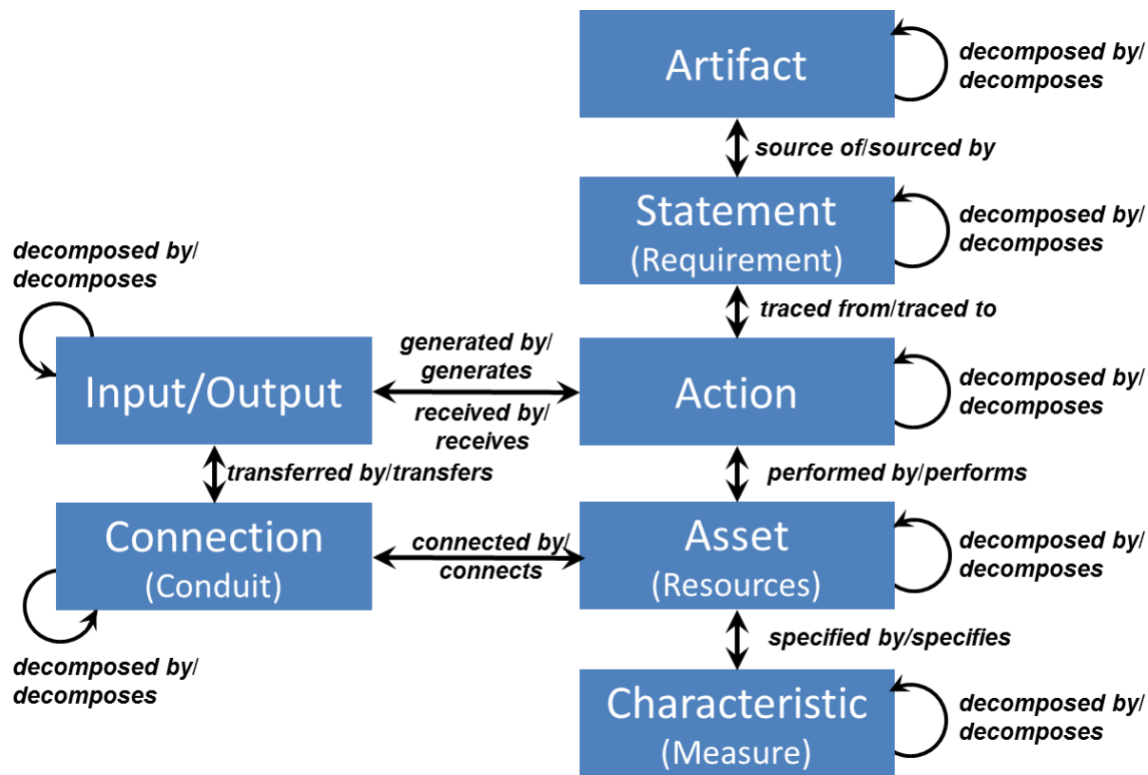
Artifact

decomposed by/ decomposes

source of/sourced by

Statement (Requirement)

decomposed by/ decomposes

decomposed by/ decomposes

traced from/traced to

Input/Output

generated by/ generates

received by/ receives

Action

decomposed by/ decomposes

transferred by/transfers

performed by/performs

Connection (Conduit)

connected by/ connects

Asset (Resources)

decomposed by/ decomposes

specified by/specifies

decomposed by/ decomposes

Characteristic (Measure)

decomposed by/ decomposes